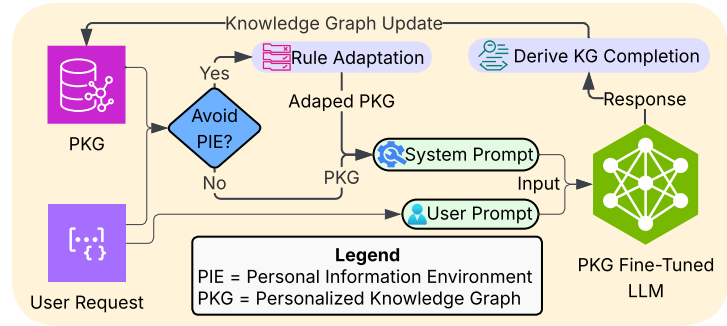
Knowledge Graph Update

PKG

Yes

Rule Adaptation

Derive KG Completion

Avoid PIE?

Adaped PKG

Response

System Prompt

No

PKG

Input

User Prompt

User Request

Legend
PIE = Personal Information Environment
PKG = Personalized Knowledge Graph

PKG Fine-Tuned LLM